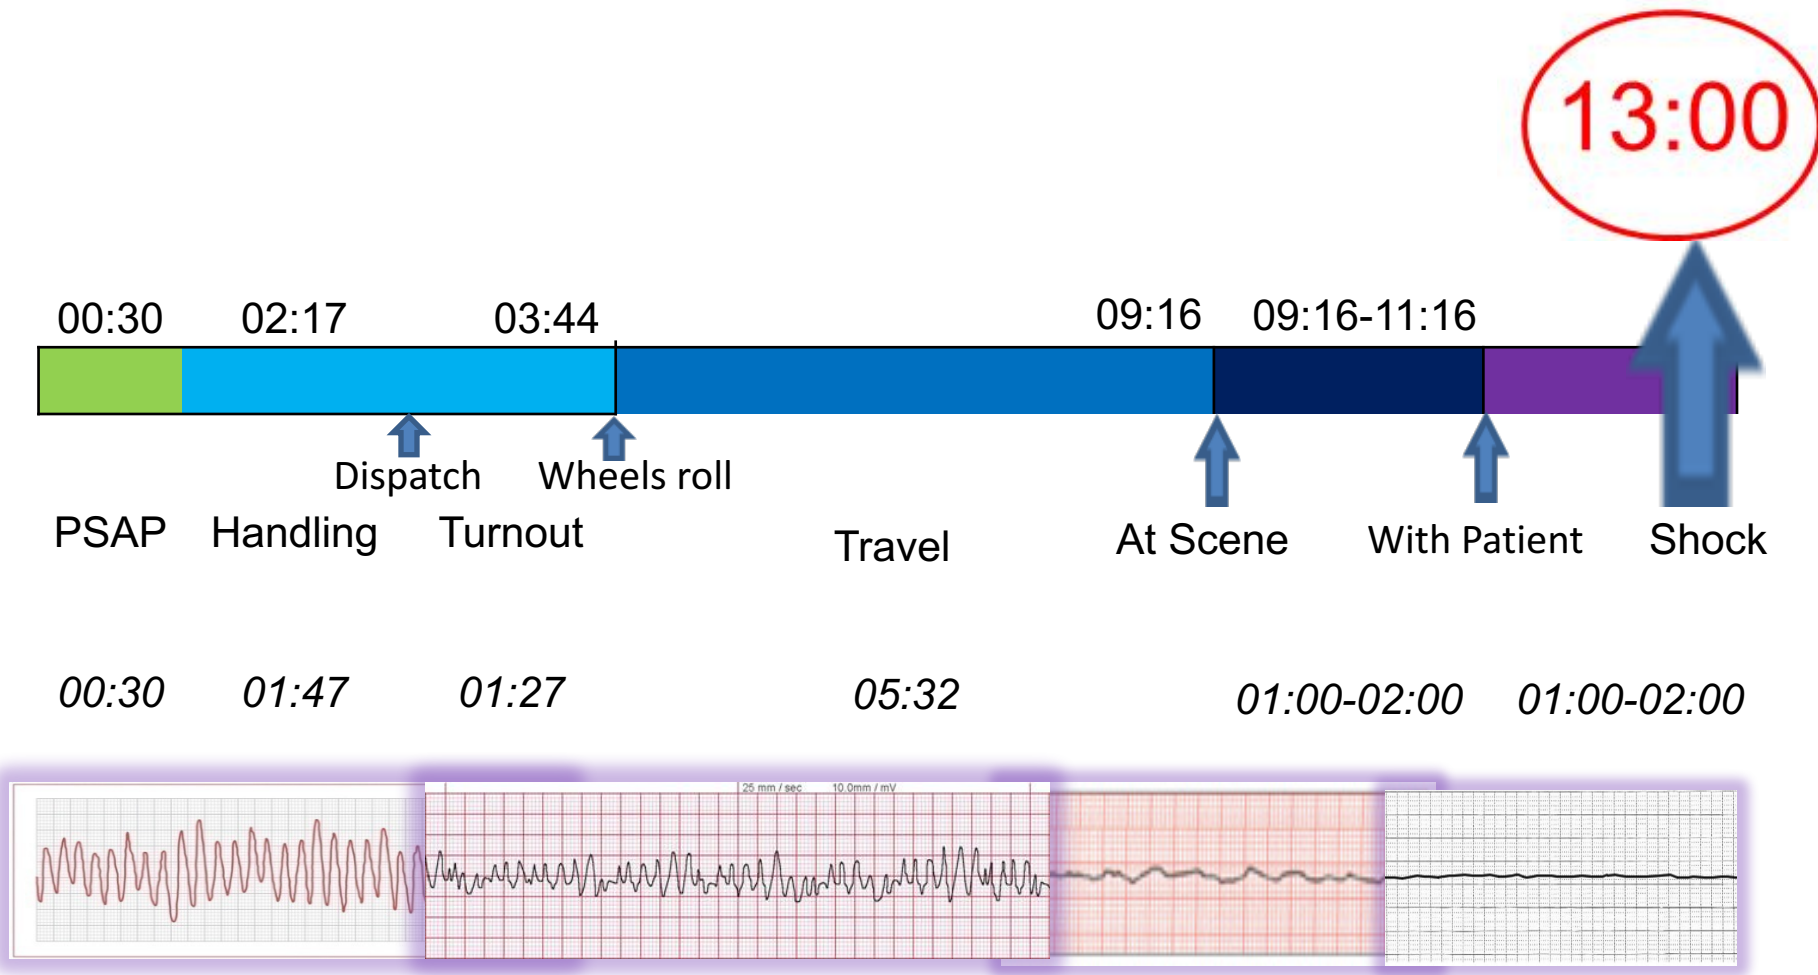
13:00

00:30 02:17 03:44 09:16 09:16-11:16

Dispatch Wheels roll

PSAP Handling Turnout Travel At Scene With Patient Shock

*00:30* *01:47* *01:27* *05:32* *01:00-02:00* *01:00-02:00*

25 mm / sec 10.0mm / mV